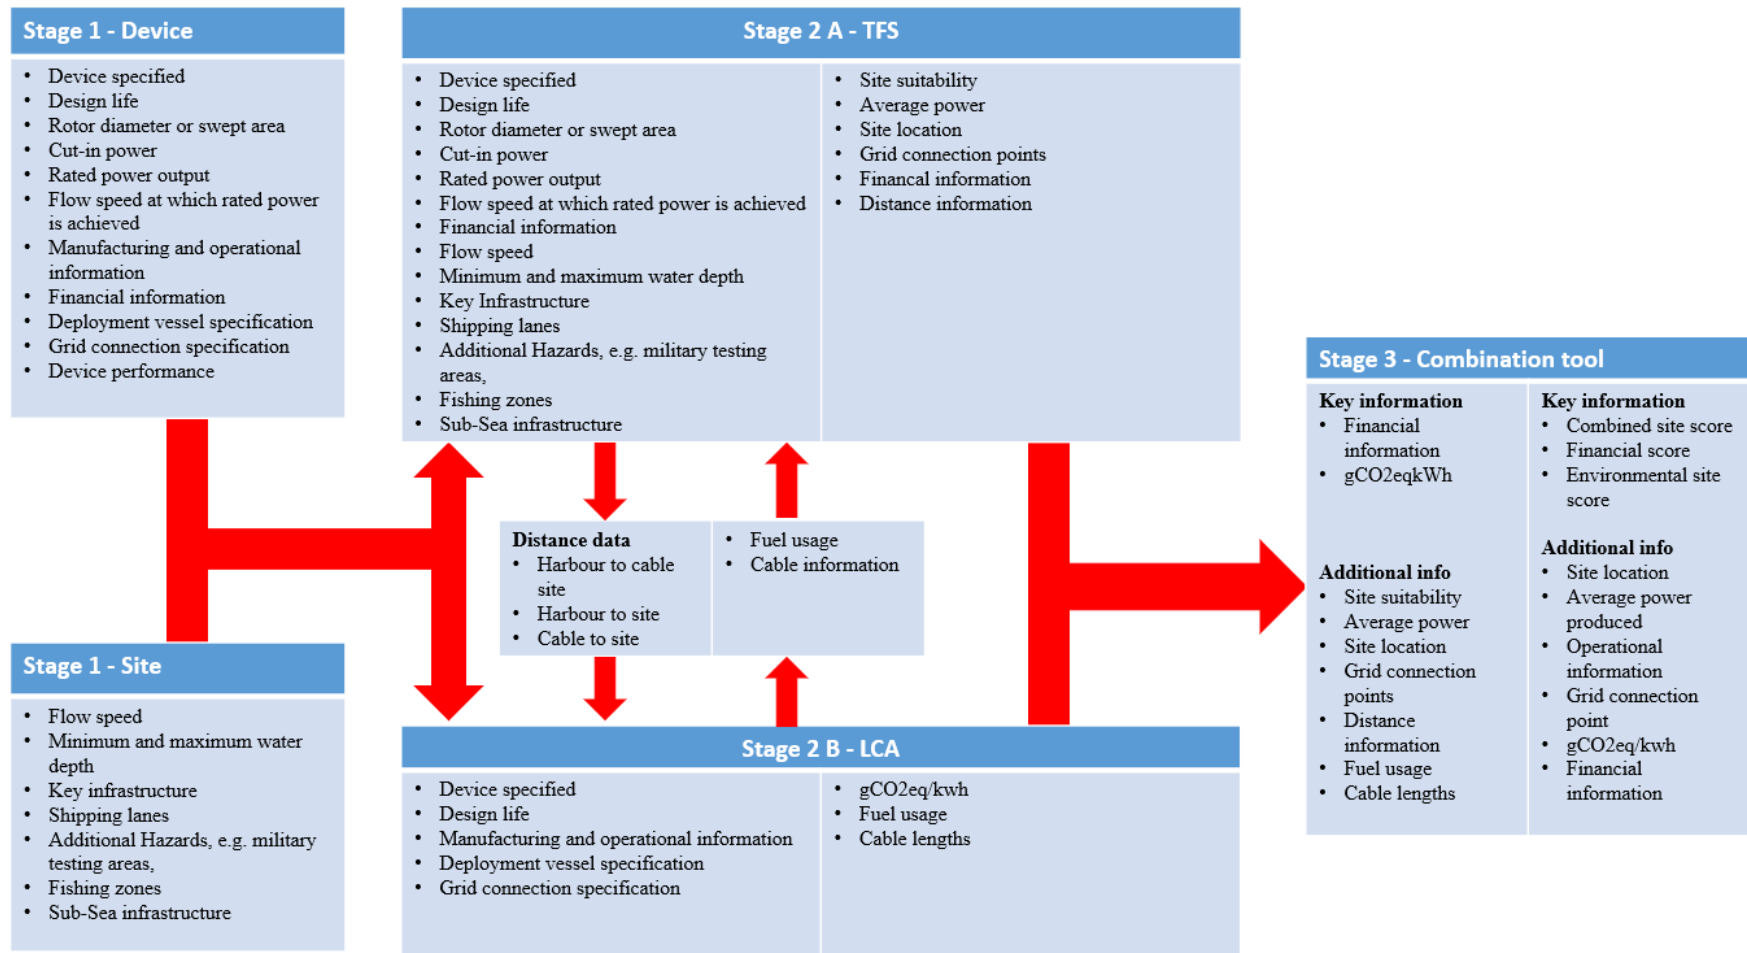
Stage 1 - Device

- Device specified
- Design life
- Rotor diameter or swept area
- Cut-in power
- Rated power output
- Flow speed at which rated power is achieved
- Manufacturing and operational information
- Financial information
- Deployment vessel specification
- Grid connection specification
- Device performance

Stage 2 A - TFS

- Device specified
- Design life
- Rotor diameter or swept area
- Cut-in power
- Rated power output
- Flow speed at which rated power is achieved
- Financial information
- Flow speed
- Minimum and maximum water depth
- Key Infrastructure
- Shipping lanes
- Additional Hazards, e.g. military testing areas,
- Fishing zones
- Sub-Sea infrastructure

- Site suitability
- Average power
- Site location
- Grid connection points
- Financal information
- Distance information

Stage 3 - Combination tool

Key information
- Financial information
- gCO2eqkWh

Additional info
- Site suitability
- Average power
- Site location
- Grid connection points
- Distance information
- Fuel usage
- Cable lengths

Key information
- Combined site score
- Financial score
- Environmental site score

Additional info
- Site location
- Average power produced
- Operational information
- Grid connection point
- gCO2eq/kwh
- Financial information

Distance data
- Harbour to cable site
- Harbour to site
- Cable to site

- Fuel usage
- Cable information

Stage 1 - Site

- Flow speed
- Minimum and maximum water depth
- Key infrastructure
- Shipping lanes
- Additional Hazards, e.g. military testing areas,
- Fishing zones
- Sub-Sea infrastructure

Stage 2 B - LCA

- Device specified
- Design life
- Manufacturing and operational information
- Deployment vessel specification
- Grid connection specification

- gCO2eq/kwh
- Fuel usage
- Cable lengths